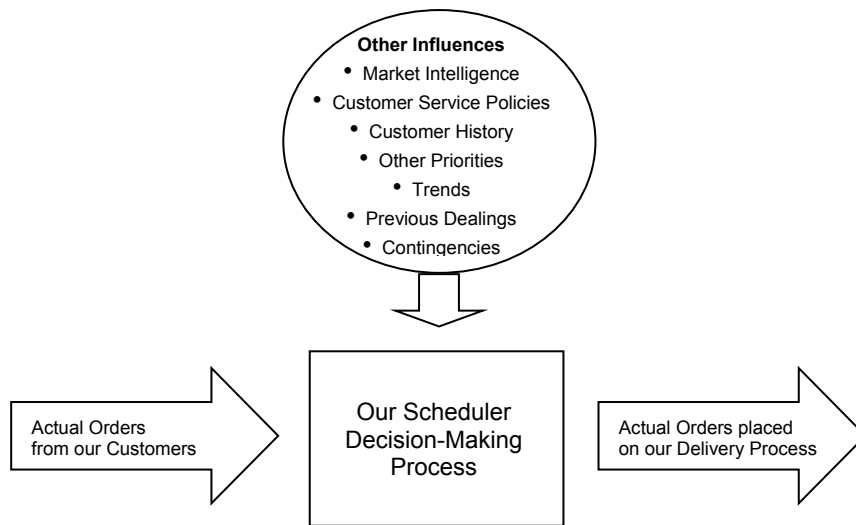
**Other Influences**
- Market Intelligence
- Customer Service Policies
- Customer History
- Other Priorities
- Trends
- Previous Dealings
- Contingencies

Actual Orders from our Customers

Our Scheduler Decision-Making Process

Actual Orders placed on our Delivery Process